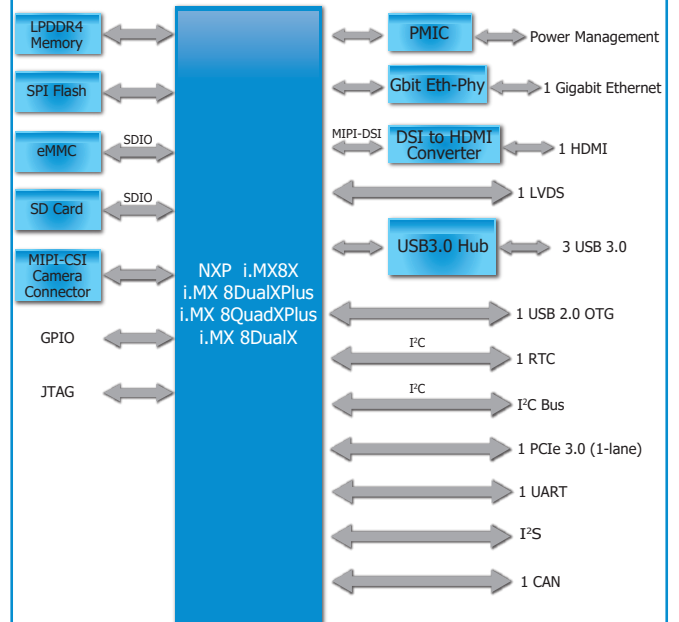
LPDDR4 Memory

SPI Flash

SDIO

eMMC

SDIO

SD Card

MIPI-CSI Camera Connector

GPIO

JTAG

NXP i.MX8X
i.MX 8DualXPlus
i.MX 8QuadXPlus
i.MX 8DualX

PMIC

Power Management

Gbit Eth-Phy

1 Gigabit Ethernet

MIPI-DSI

DSI to HDMI Converter

1 HDMI

1 LVDS

USB3.0 Hub

3 USB 3.0

1 USB 2.0 OTG

I$^2$C

1 RTC

I$^2$C

I$^2$C Bus

1 PCIe 3.0 (1-lane)

1 UART

I$^2$S

1 CAN